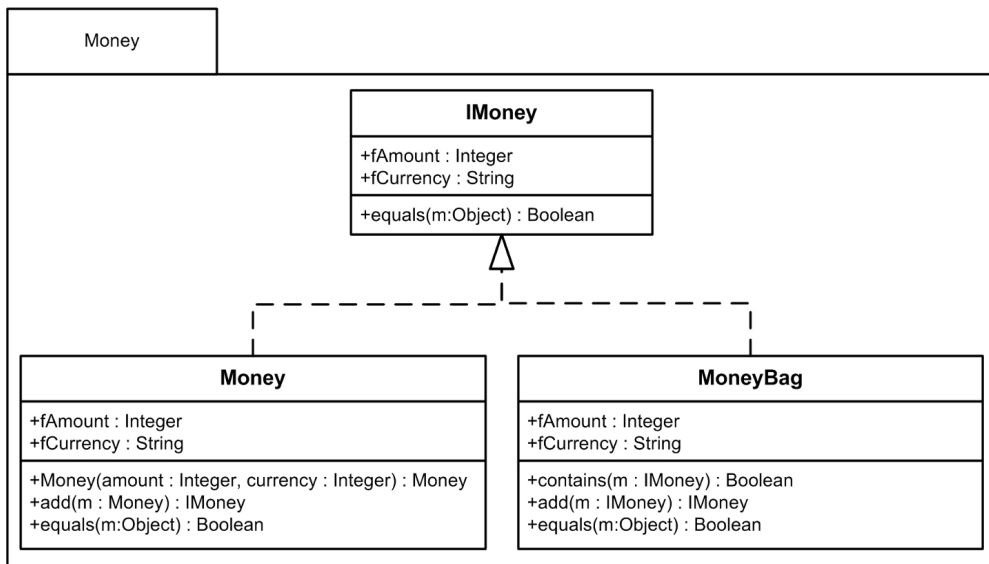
Money

IMoney

+fAmount : Integer
+fCurrency : String

+equals(m:Object) : Boolean

Money

+fAmount : Integer
+fCurrency : String

+Money(amount : Integer, currency : Integer) : Money
+add(m : Money) : IMoney
+equals(m:Object) : Boolean

MoneyBag

+fAmount : Integer
+fCurrency : String

+contains(m : IMoney) : Boolean
+add(m : IMoney) : IMoney
+equals(m:Object) : Boolean